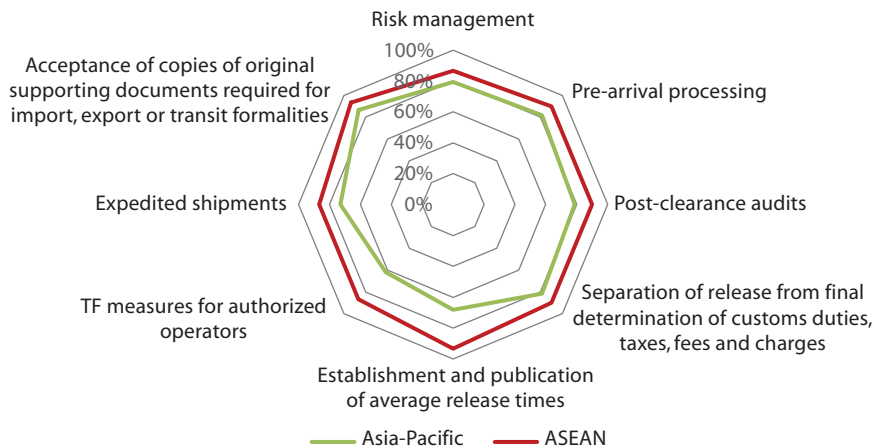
Risk management

100%
80%
60%
40%
20%
0%

Pre-arrival processing

Post-clearance audits

Separation of release from final determination of customs duties, taxes, fees and charges

Establishment and publication of average release times

TF measures for authorized operators

Expedited shipments

Acceptance of copies of original supporting documents required for import, export or transit formalities

Asia-Pacific
ASEAN